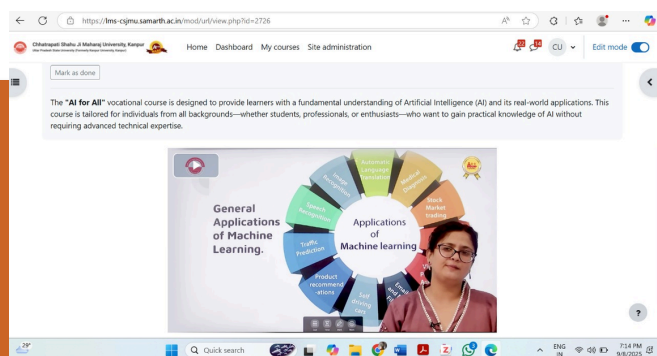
https://lms-csjmu.samarth.ac.in/mod/url/view.php?id=2726

Chhatrapati Shahu Ji Maharaj University, Kanpur

Home Dashboard My courses Site administration

CU

Edit mode

Mark as done

The "AI for All" vocational course is designed to provide learners with a fundamental understanding of Artificial Intelligence (AI) and its real-world applications. This course is tailored for individuals from all backgrounds—whether students, professionals, or enthusiasts—who want to gain practical knowledge of AI without requiring advanced technical expertise.

General Applications of Machine Learning.

Applications of Machine learning

Image Recognition

Automatic Language Translation

Medical Diagnosis

Stock Market trading

Speech Recognition

Traffic Prediction

Product recommendations

Self driving cars

Email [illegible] and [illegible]

?

29°

Quick search

ENG IN

7:14 PM 9/8/2025